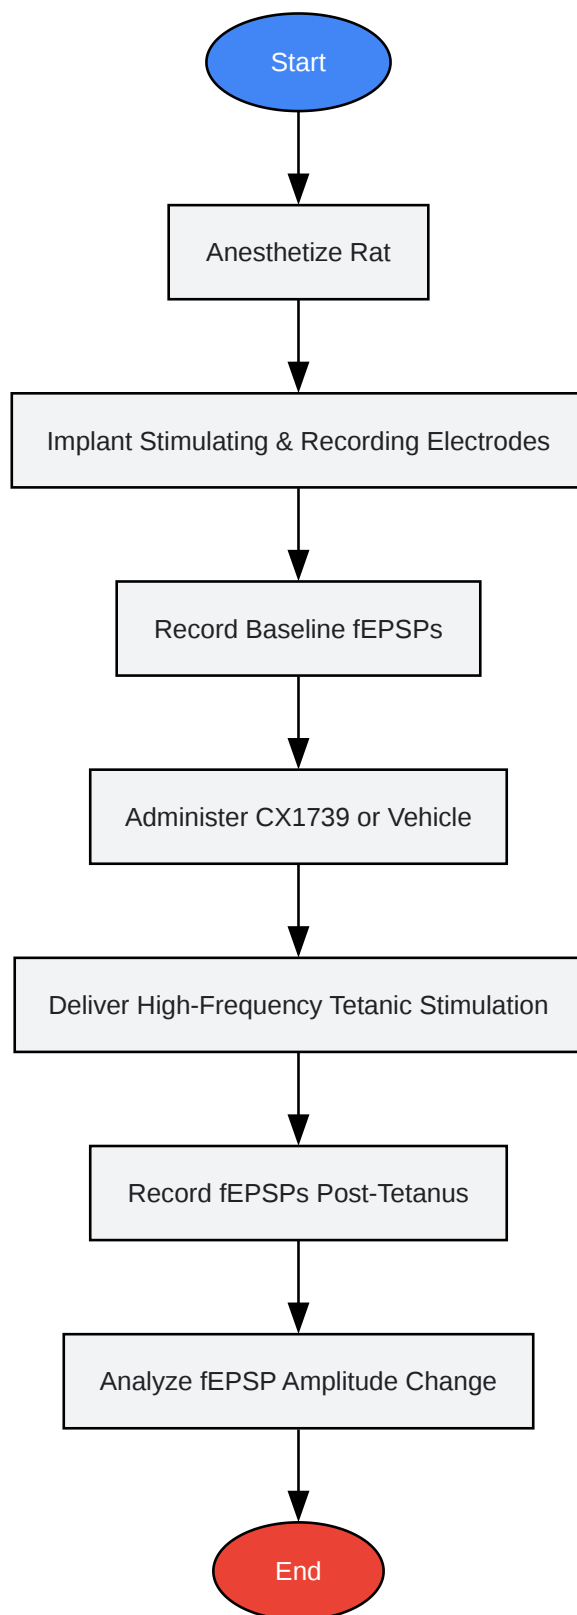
Start

Anesthetize Rat

Implant Stimulating & Recording Electrodes

Record Baseline fEPSPs

Administer CX1739 or Vehicle

Deliver High-Frequency Tetanic Stimulation

Record fEPSPs Post-Tetanus

Analyze fEPSP Amplitude Change

End